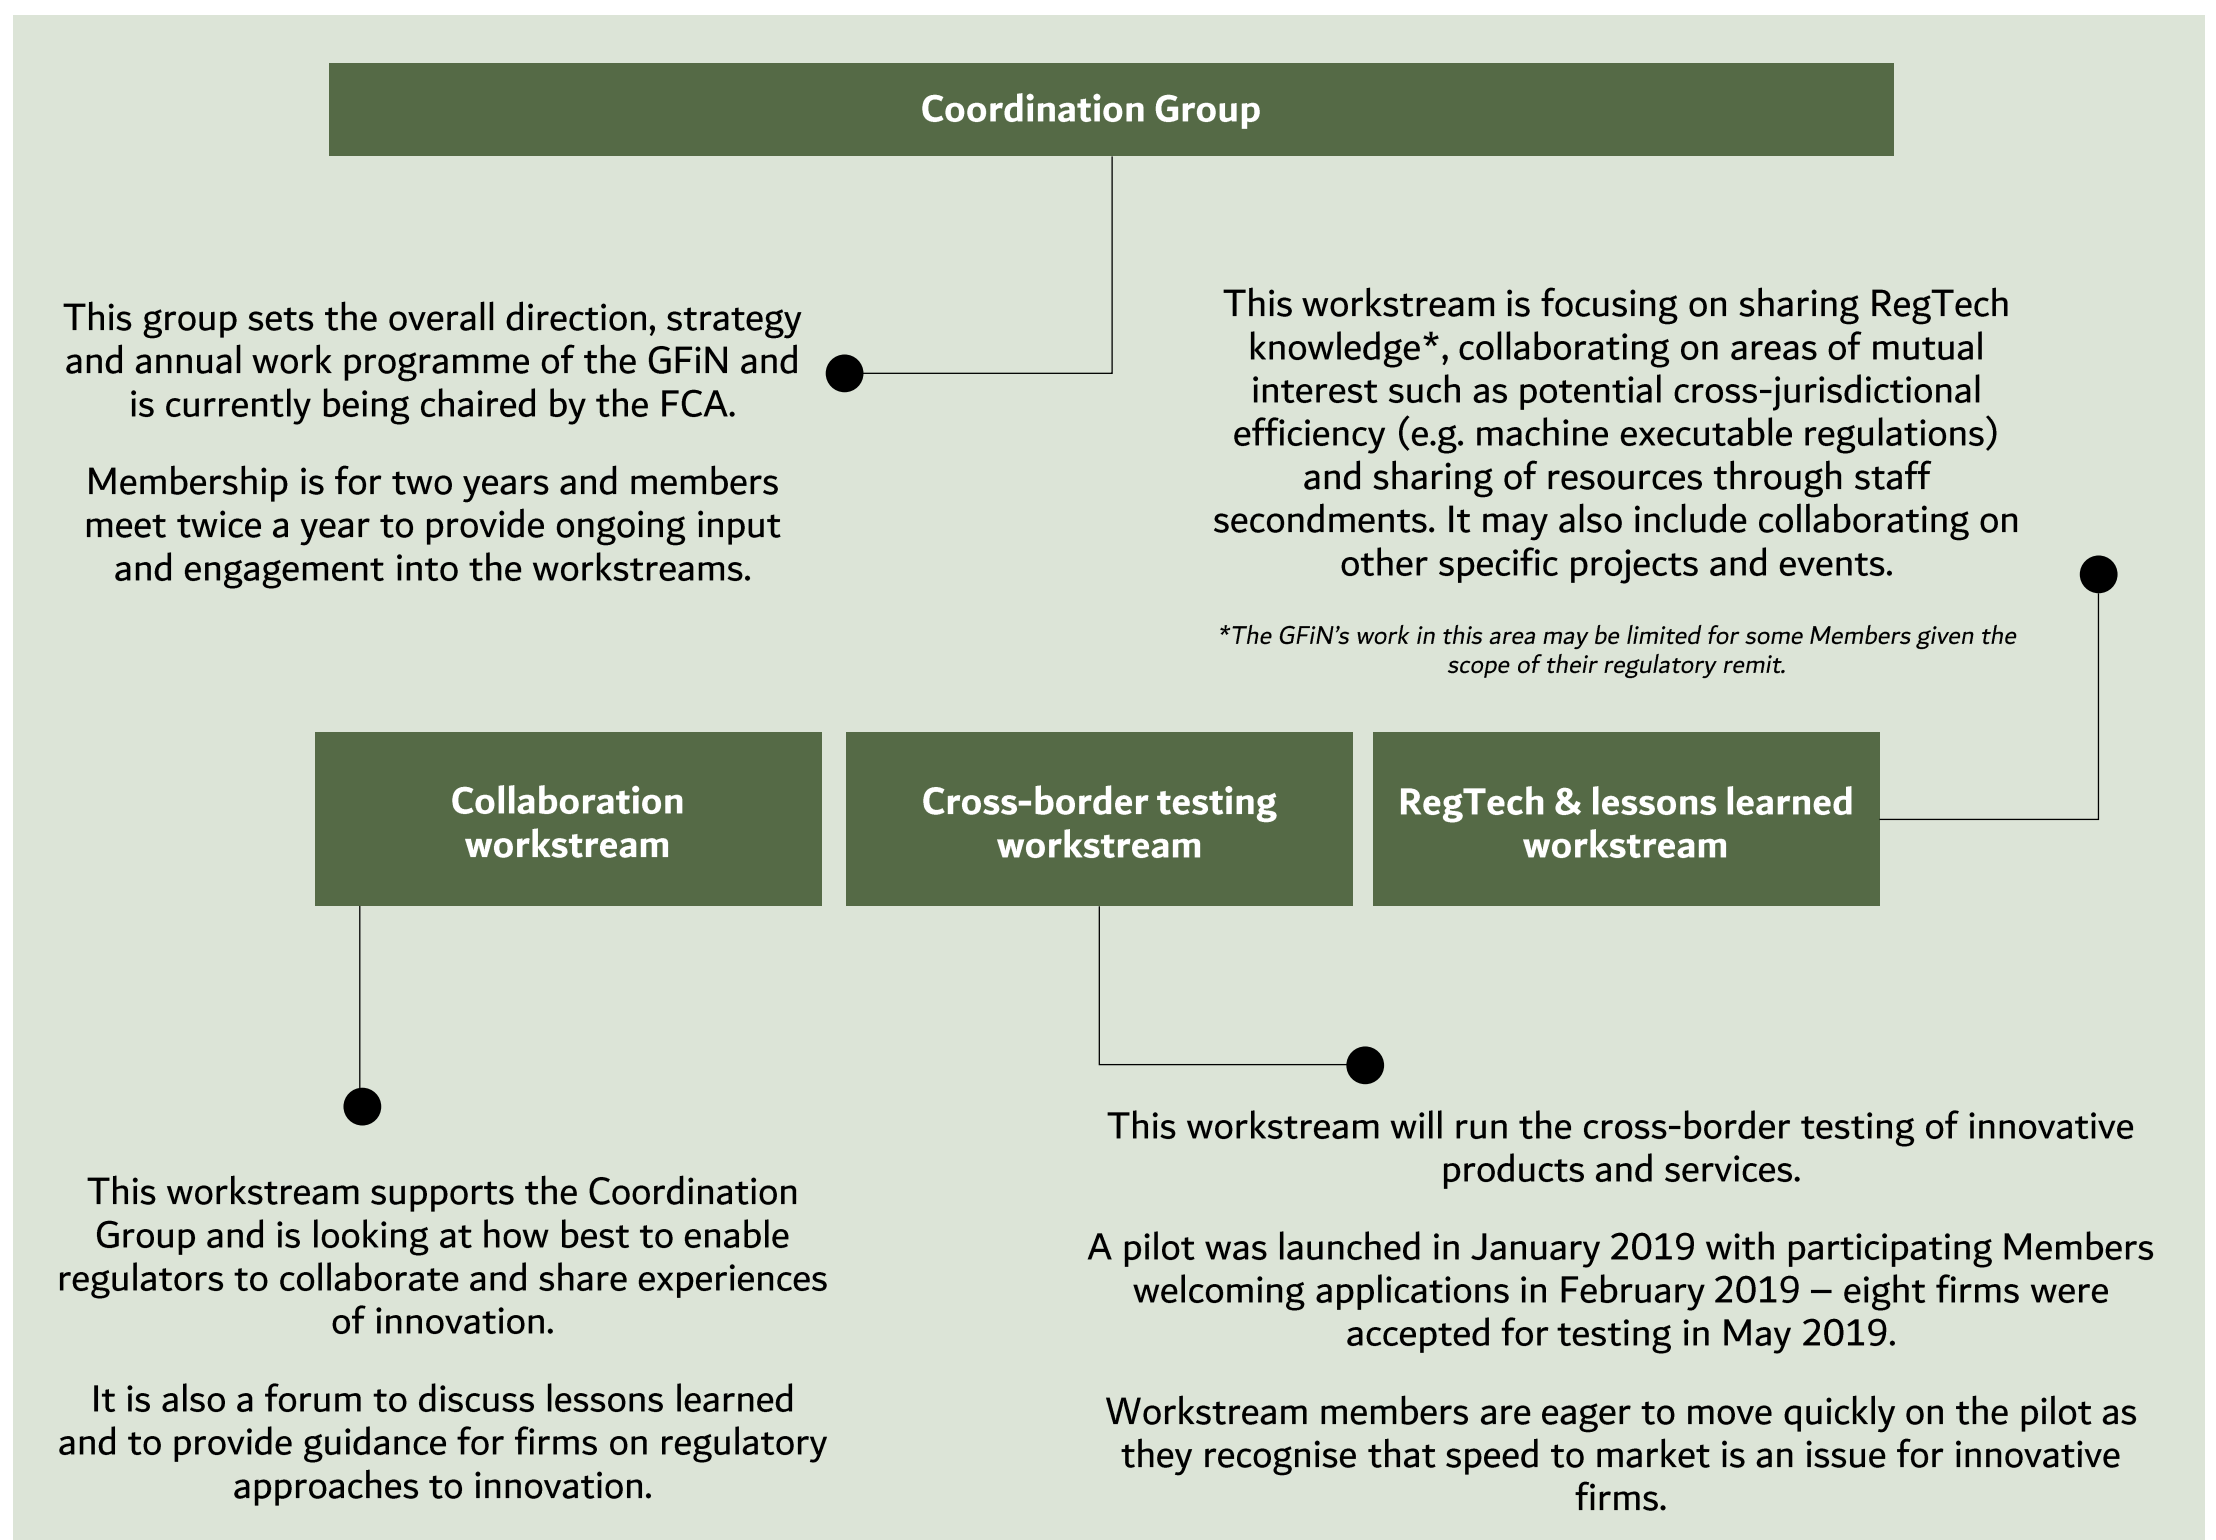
Coordination Group

This group sets the overall direction, strategy and annual work programme of the GFiN and is currently being chaired by the FCA.

Membership is for two years and members meet twice a year to provide ongoing input and engagement into the workstreams.

This workstream is focusing on sharing RegTech knowledge*, collaborating on areas of mutual interest such as potential cross-jurisdictional efficiency (e.g. machine executable regulations) and sharing of resources through staff secondments. It may also include collaborating on other specific projects and events.

*The GFiN's work in this area may be limited for some Members given the scope of their regulatory remit.

Collaboration workstream

Cross-border testing workstream

RegTech & lessons learned workstream

This workstream supports the Coordination Group and is looking at how best to enable regulators to collaborate and share experiences of innovation.

It is also a forum to discuss lessons learned and to provide guidance for firms on regulatory approaches to innovation.

This workstream will run the cross-border testing of innovative products and services.

A pilot was launched in January 2019 with participating Members welcoming applications in February 2019 – eight firms were accepted for testing in May 2019.

Workstream members are eager to move quickly on the pilot as they recognise that speed to market is an issue for innovative firms.